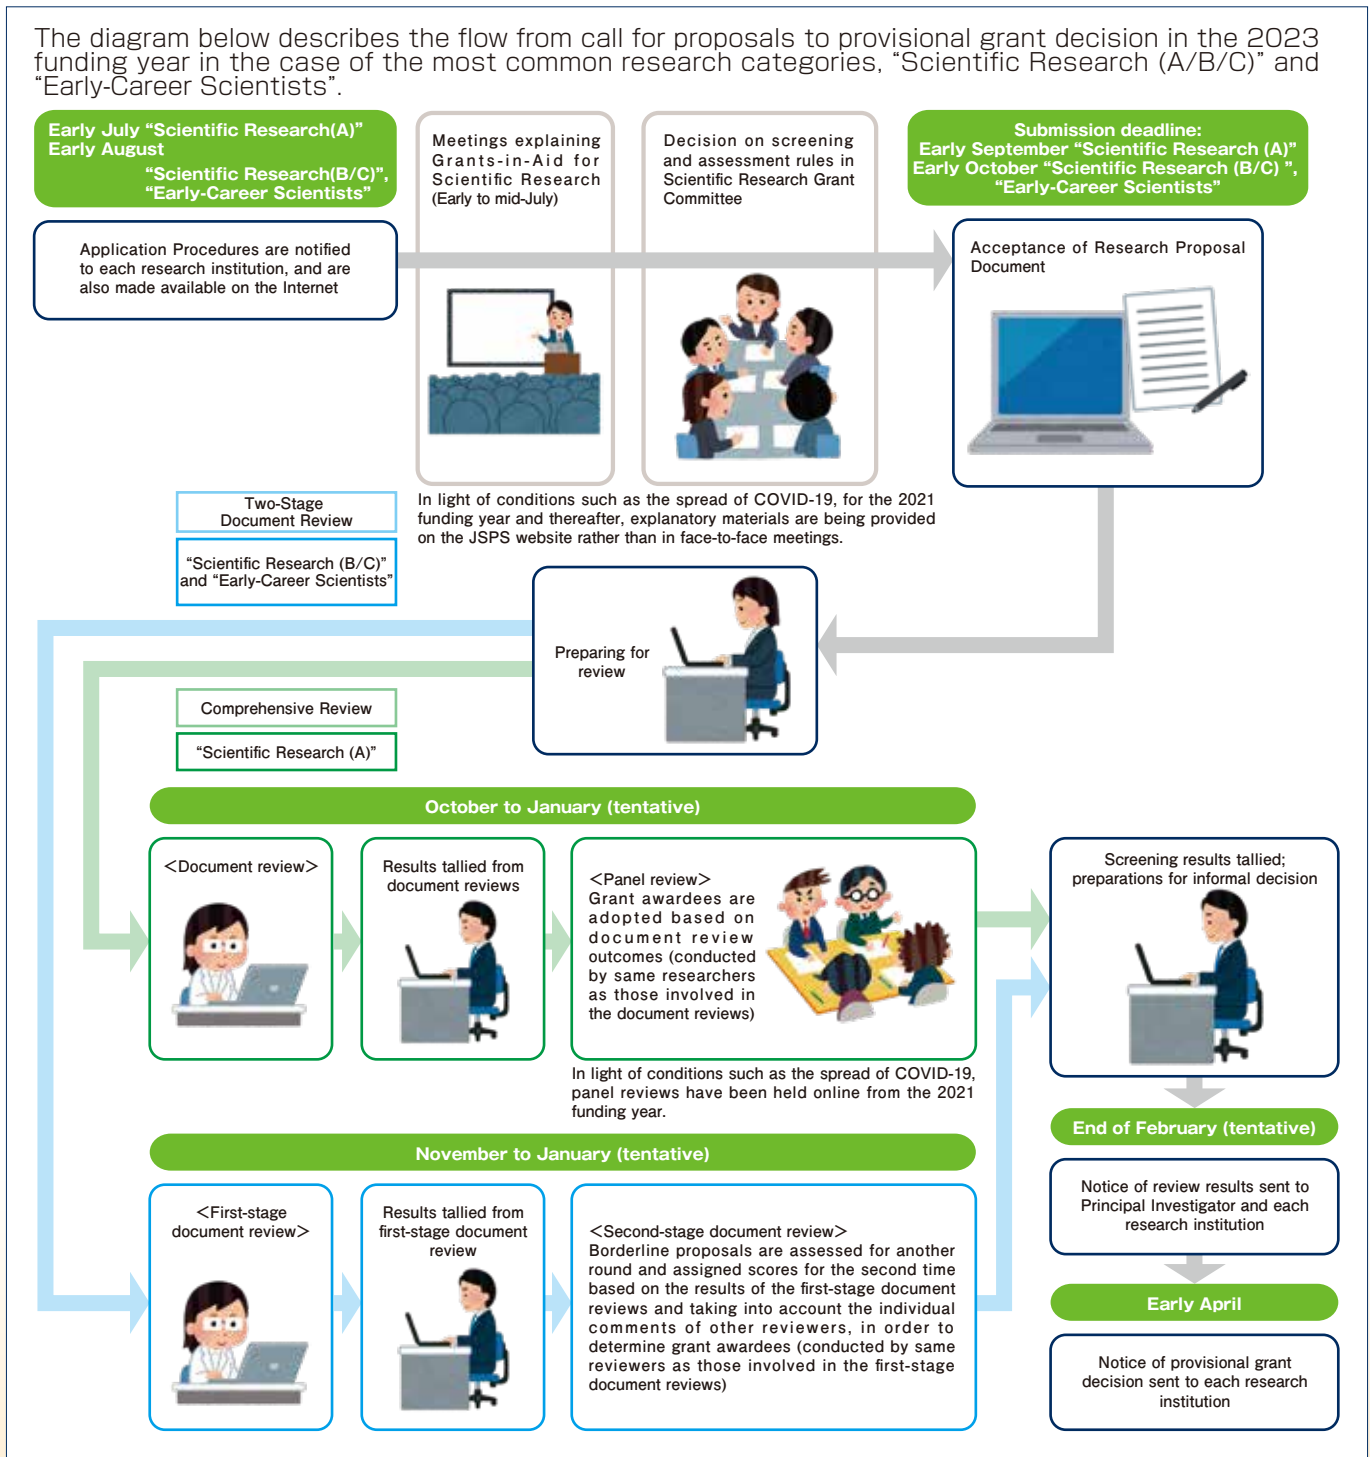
The diagram below describes the flow from call for proposals to provisional grant decision in the 2023 funding year in the case of the most common research categories, “Scientific Research (A/B/C)” and “Early-Career Scientists”.

Early July “Scientific Research(A)”
Early August
“Scientific Research(B/C)”,
“Early-Career Scientists”

Application Procedures are notified to each research institution, and are also made available on the Internet

Meetings explaining Grants-in-Aid for Scientific Research (Early to mid-July)

Decision on screening and assessment rules in Scientific Research Grant Committee

Submission deadline:
Early September “Scientific Research (A)”
Early October “Scientific Research (B/C) ”,
“Early-Career Scientists”

Acceptance of Research Proposal Document

In light of conditions such as the spread of COVID-19, for the 2021 funding year and thereafter, explanatory materials are being provided on the JSPS website rather than in face-to-face meetings.

Two-Stage Document Review

“Scientific Research (B/C)” and “Early-Career Scientists”

Preparing for review

Comprehensive Review

“Scientific Research (A)”

October to January (tentative)

<Document review>

Results tallied from document reviews

<Panel review>
Grant awardees are adopted based on document review outcomes (conducted by same researchers as those involved in the document reviews)

In light of conditions such as the spread of COVID-19, panel reviews have been held online from the 2021 funding year.

Screening results tallied; preparations for informal decision

End of February (tentative)

Notice of review results sent to Principal Investigator and each research institution

November to January (tentative)

<First-stage document review>

Results tallied from first-stage document review

<Second-stage document review>
Borderline proposals are assessed for another round and assigned scores for the second time based on the results of the first-stage document reviews and taking into account the individual comments of other reviewers, in order to determine grant awardees (conducted by same reviewers as those involved in the first-stage document reviews)

Early April

Notice of provisional grant decision sent to each research institution